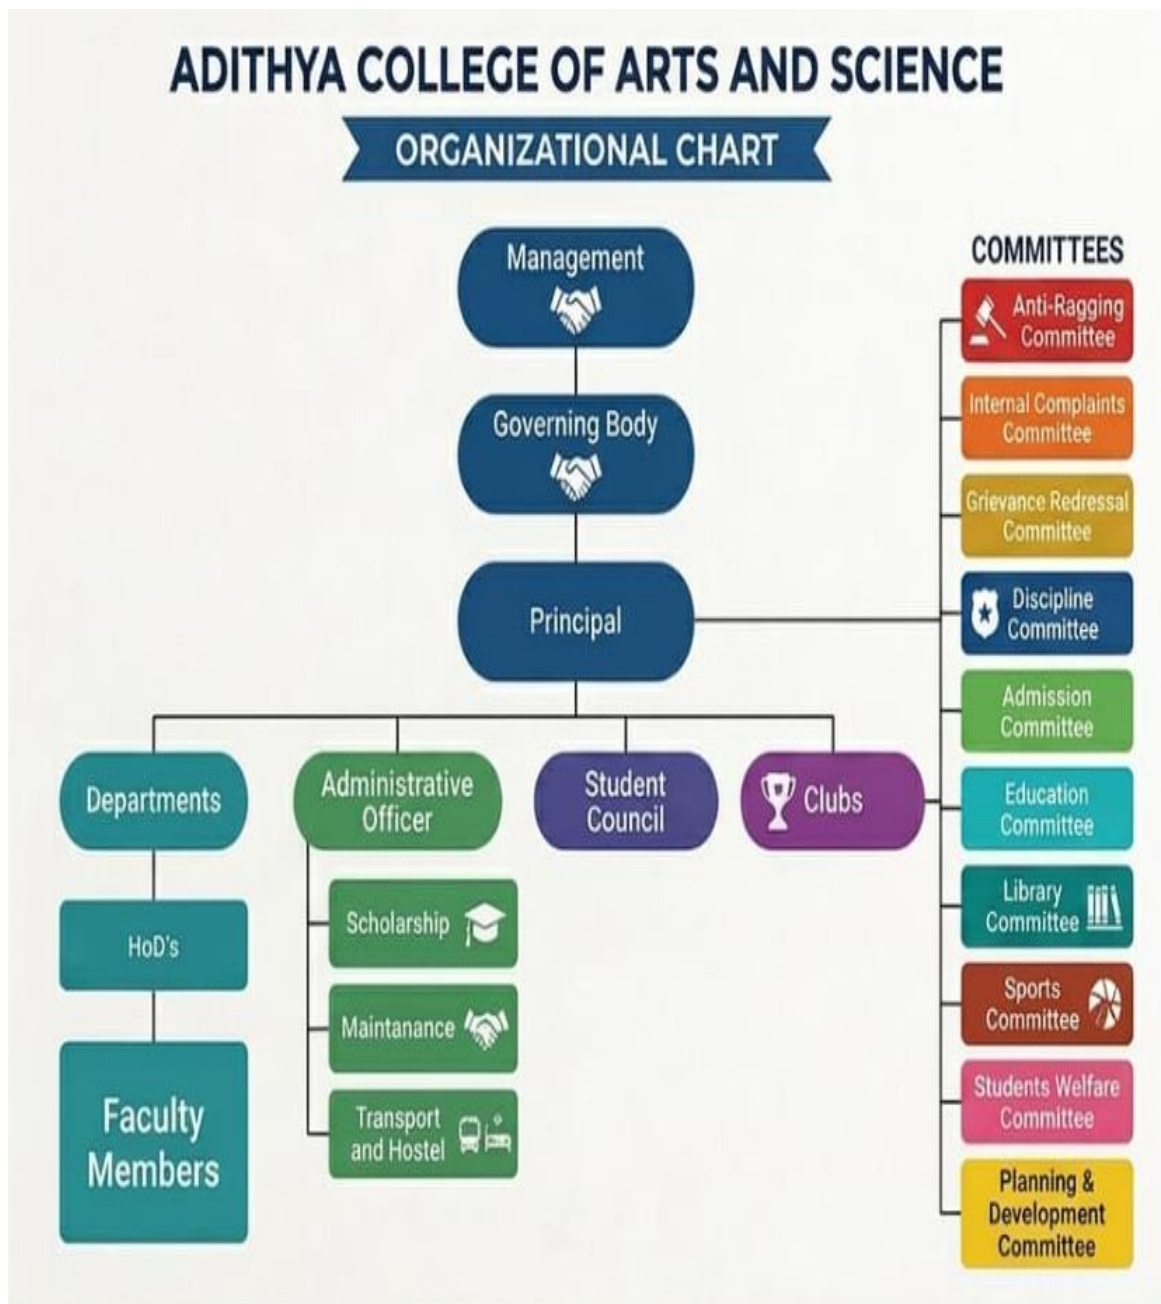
ADITHYA COLLEGE OF ARTS AND SCIENCE

ORGANIZATIONAL CHART

Management

Governing Body

Principal

Departments

HoD's

Faculty Members

Administrative Officer

Scholarship

Maintanance

Transport and Hostel

Student Council

Clubs

COMMITTEES

Anti-Ragging Committee

Internal Complaints Committee

Grievance Redressal Committee

Discipline Committee

Admission Committee

Education Committee

Library Committee

Sports Committee

Students Welfare Committee

Planning & Development Committee